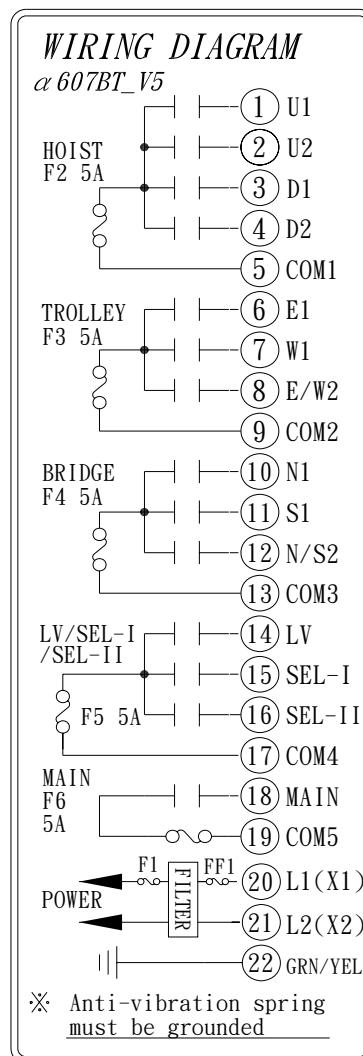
WIRING DIAGRAM
$\alpha$ 607BT_V5

HOIST
F2 5A

1 U1
2 U2
3 D1
4 D2
5 COM1

TROLLEY
F3 5A

6 E1
7 W1
8 E/W2
9 COM2

BRIDGE
F4 5A

10 N1
11 S1
12 N/S2
13 COM3

LV/SEL-I
/SEL-II
F5 5A

14 LV
15 SEL-I
16 SEL-II
17 COM4

MAIN
F6
5A

18 MAIN
19 COM5

POWER
F1
FILTER
FF1

20 L1(X1)
21 L2(X2)
22 GRN/YEL

※ Anti-vibration spring must be grounded